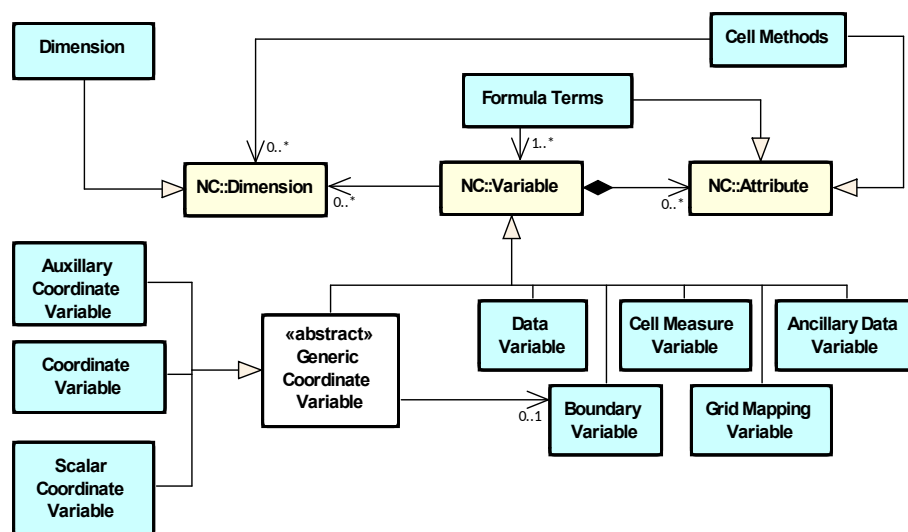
Dimension

Cell Methods

Formula Terms

0..*

1..*

NC::Dimension

0..*

NC::Variable

0..*

NC::Attribute

Auxillary Coordinate Variable

Coordinate Variable

Scalar Coordinate Variable

«abstract» Generic Coordinate Variable

Data Variable

Cell Measure Variable

Ancillary Data Variable

0..1

Boundary Variable

Grid Mapping Variable